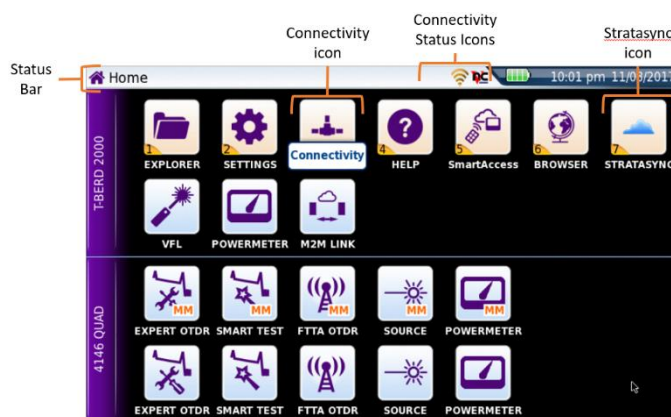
Status Bar

Connectivity icon

Connectivity Status Icons

Stratasync icon

Home

DC

10:01 pm 11/03/2017

T-BERD 2000

1 EXPLORER
2 SETTINGS
Connectivity
4 HELP
5 SmartAccess
6 BROWSER
7 STRATASYNC

VFL
POWERMETER
M2M LINK

4146 QUAD

MM EXPERT OTDR
MM SMART TEST
MM FTTA OTDR
MM SOURCE
POWERMETER

EXPERT OTDR
SMART TEST
FTTA OTDR
SOURCE
POWERMETER